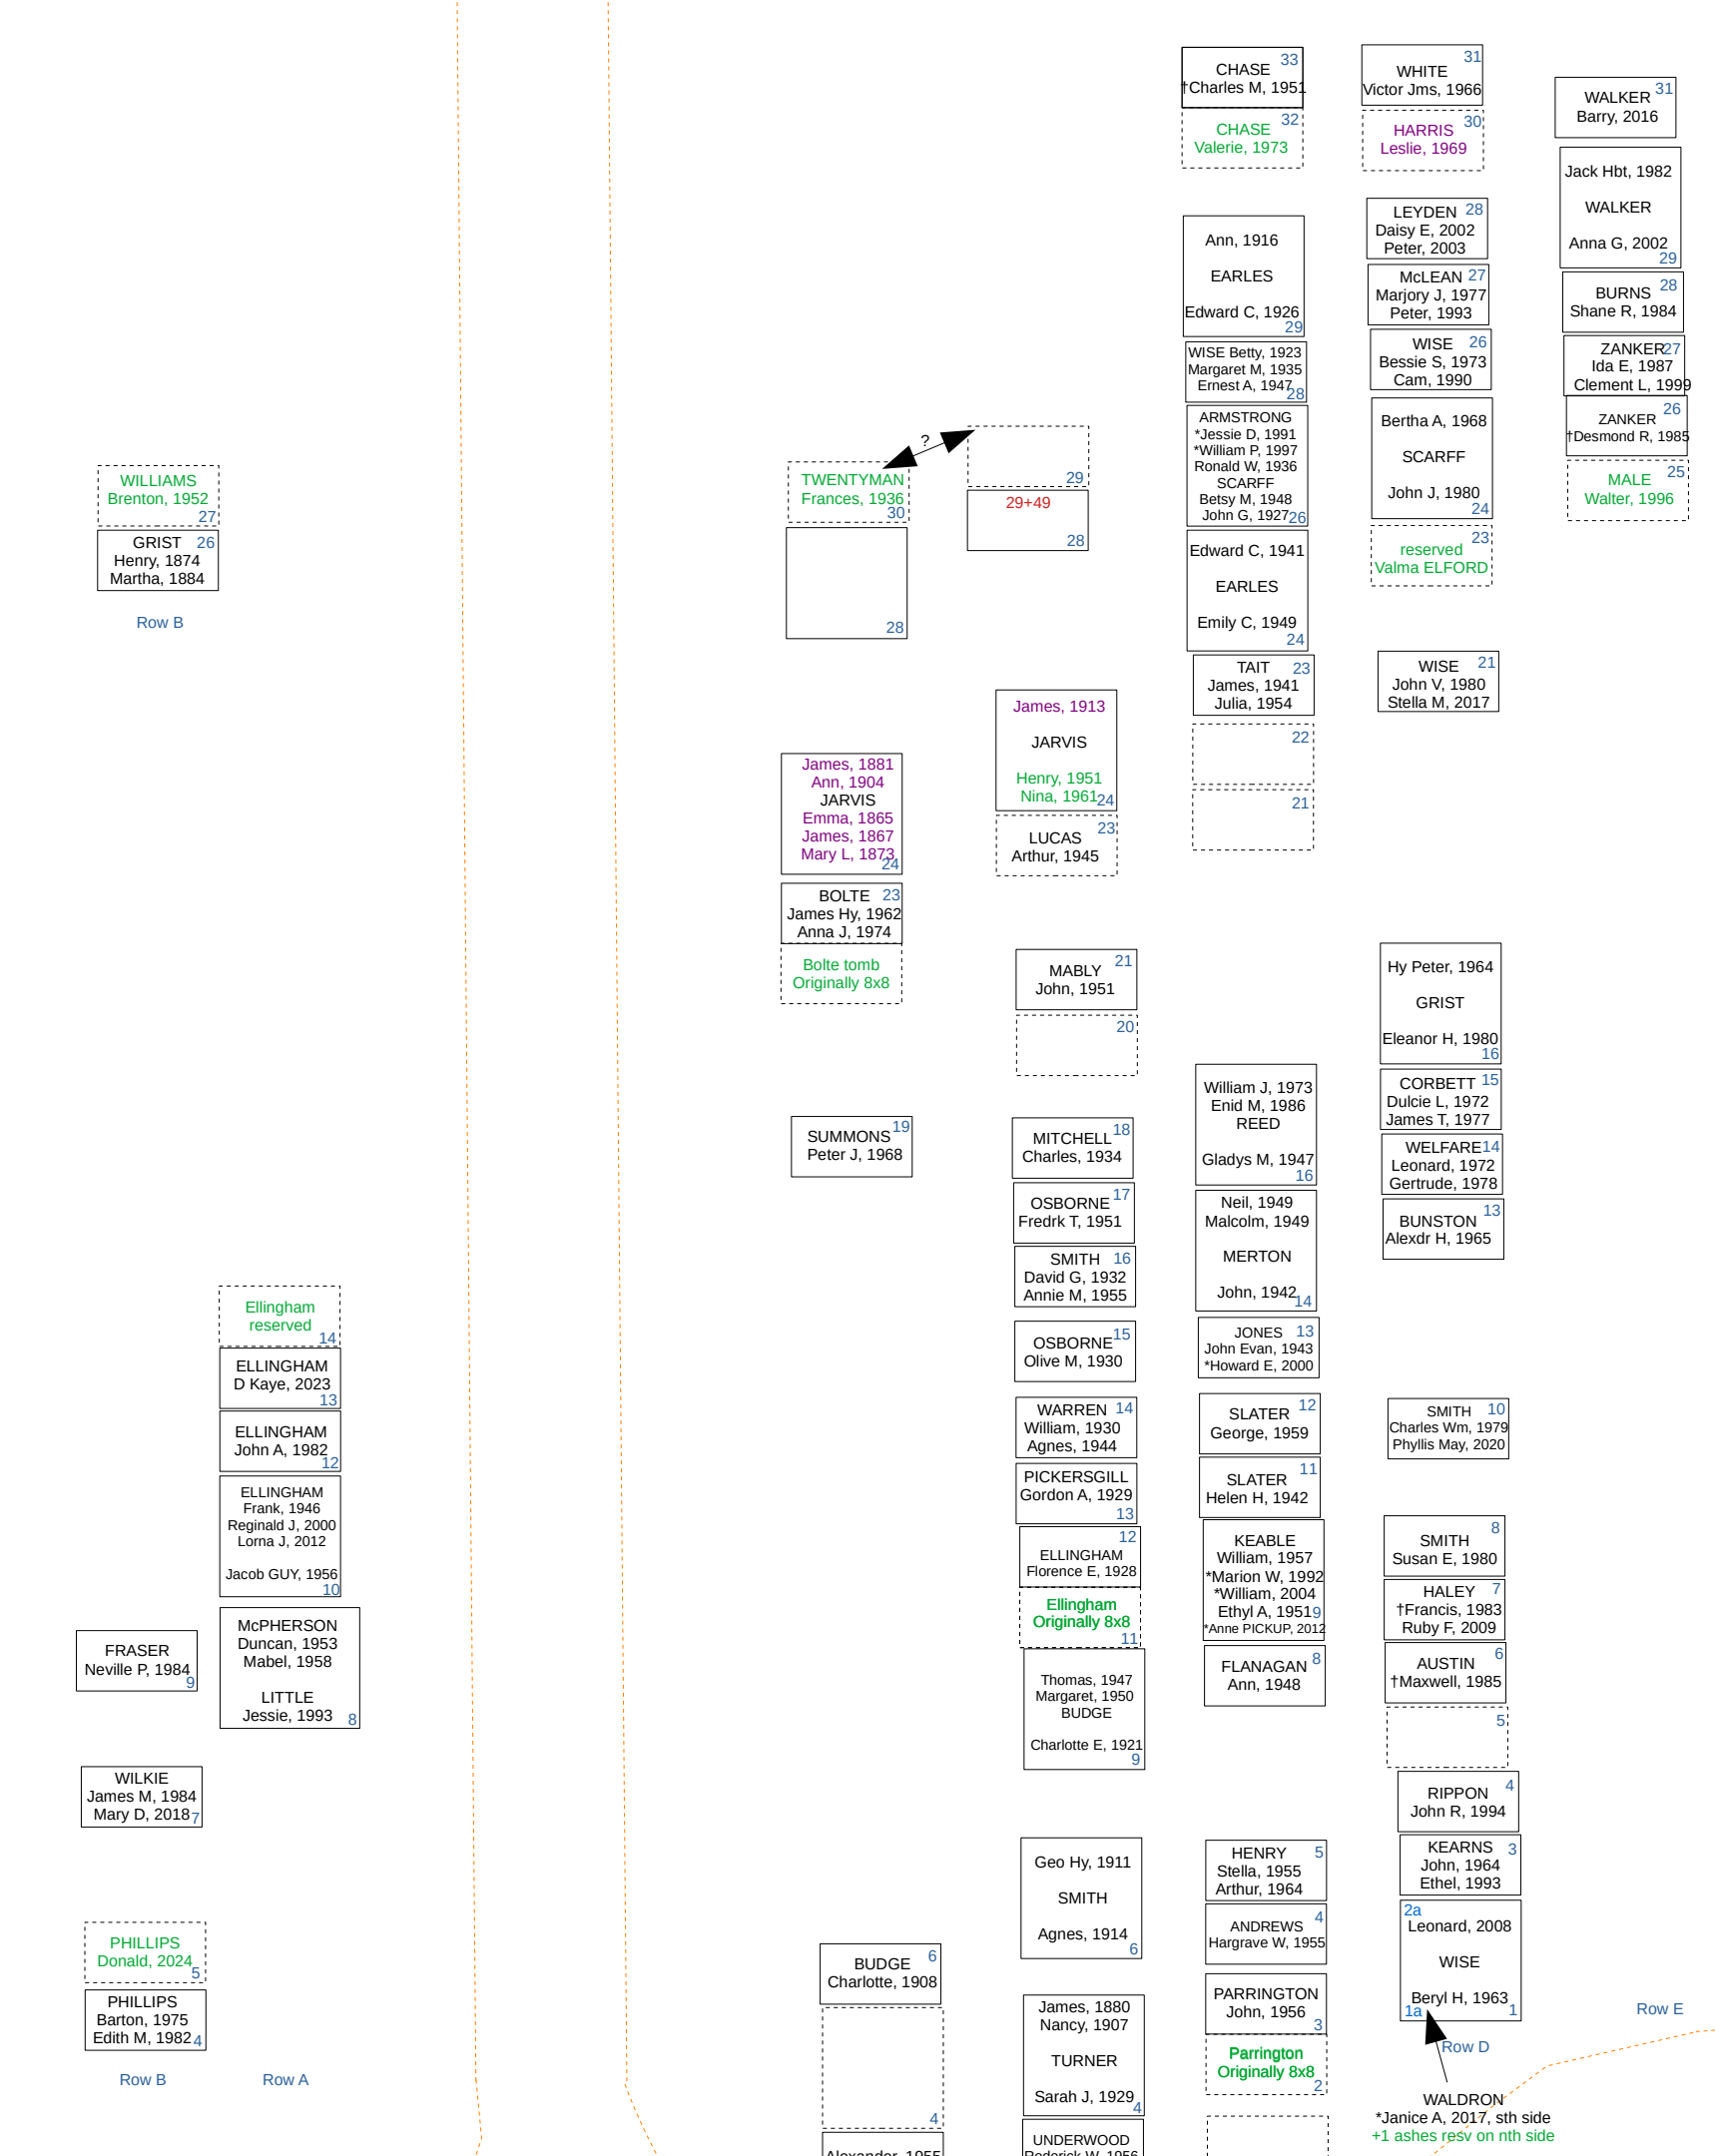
CHASE 33
†Charles M, 1951

CHASE 32
Valerie, 1973

WHITE 31
Victor Jms, 1966

HARRIS 30
Leslie, 1969

WALKER 31
Barry, 2016

Jack Hbt, 1982
WALKER
Anna G, 2002
29

Ann, 1916
EARLES
Edward C, 1926
29

LEYDEN 28
Daisy E, 2002
Peter, 2003

McLEAN 27
Marjory J, 1977
Peter, 1993

BURNS 28
Shane R, 1984

WISE Betty, 1923
Margaret M, 1935
Ernest A, 1947 28

WISE 26
Bessie S, 1973
Cam, 1990

ZANKER 27
Ida E, 1987
Clement L, 1999

ARMSTRONG
*Jessie D, 1991
*William P, 1997
Ronald W, 1936
SCARFF
Betsy M, 1948
John G, 1927 26

Bertha A, 1968
SCARFF
John J, 1980
24

ZANKER 26
†Desmond R, 1985

MALE 25
Walter, 1996

? 

29

WILLIAMS
Brenton, 1952
27

TWENTYMAN
Frances, 1936
30

29+49
28

GRIST 26
Henry, 1874
Martha, 1884

Row B

28

Edward C, 1941
EARLES
Emily C, 1949
24

23
reserved
Valma ELFORD

TAIT 23
James, 1941
Julia, 1954

WISE 21
John V, 1980
Stella M, 2017

James, 1913
JARVIS
Henry, 1951
Nina, 1961 24

22

James, 1881
Ann, 1904
JARVIS
Emma, 1865
James, 1867
Mary L, 1873
24

21

LUCAS 23
Arthur, 1945

BOLTE 23
James Hy, 1962
Anna J, 1974

Bolte tomb
Originally 8x8

MABLY 21
John, 1951

Hy Peter, 1964
GRIST
Eleanor H, 1980
16

20

William J, 1973
Enid M, 1986
REED
Gladys M, 1947
16

CORBETT 15
Dulcie L, 1972
James T, 1977

SUMMONS 19
Peter J, 1968

MITCHELL 18
Charles, 1934

WELFARE 14
Leonard, 1972
Gertrude, 1978

OSBORNE 17
Fredrk T, 1951

Neil, 1949
Malcolm, 1949
MERTON
John, 1942 14

BUNSTON 13
Alexdr H, 1965

SMITH 16
David G, 1932
Annie M, 1955

Ellingham
reserved
14

OSBORNE 15
Olive M, 1930

JONES 13
John Evan, 1943
*Howard E, 2000

ELLINGHAM
D Kaye, 2023
13

WARREN 14
William, 1930
Agnes, 1944

SLATER 12
George, 1959

SMITH 10
Charles Wm, 1979
Phyllis May, 2020

ELLINGHAM
John A, 1982
12

PICKERSGILL
Gordon A, 1929
13

SLATER 11
Helen H, 1942

ELLINGHAM
Frank, 1946
Reginald J, 2000
Lorna J, 2012
Jacob GUY, 1956
10

12
ELLINGHAM
Florence E, 1928

KEABLE
William, 1957
*Marion W, 1992
*William, 2004
Ethyl A, 1951 9
*Anne PICKUP, 2012

SMITH 8
Susan E, 1980

HALEY 7
†Francis, 1983
Ruby F, 2009

Ellingham
Originally 8x8
11

FRASER
Neville P, 1984
9

McPHERSON
Duncan, 1953
Mabel, 1958
LITTLE
Jessie, 1993 8

Thomas, 1947
Margaret, 1950
BUDGE
Charlotte E, 1921
9

FLANAGAN 8
Ann, 1948

AUSTIN 6
†Maxwell, 1985

5

WILKIE
James M, 1984
Mary D, 2018 7

RIPPON 4
John R, 1994

KEARNS 3
John, 1964
Ethel, 1993

Geo Hy, 1911
SMITH
Agnes, 1914
6

HENRY 5
Stella, 1955
Arthur, 1964

ANDREWS 4
Hargrave W, 1955

2a
Leonard, 2008
WISE
Beryl H, 1963
1a 1

PHILLIPS
Donald, 2024
5

BUDGE 6
Charlotte, 1908

PARRINGTON
John, 1956
3

Row E

PHILLIPS
Barton, 1975
Edith M, 1982 4

James, 1880
Nancy, 1907
TURNER
Sarah J, 1929
4

Parrington
Originally 8x8
2

Row D

Row B Row A

4

WALDRON
*Janice A, 2017, sth side
+1 ashes resv on nth side

Alexander, 1955

UNDERWOOD
Roderick W, 1956